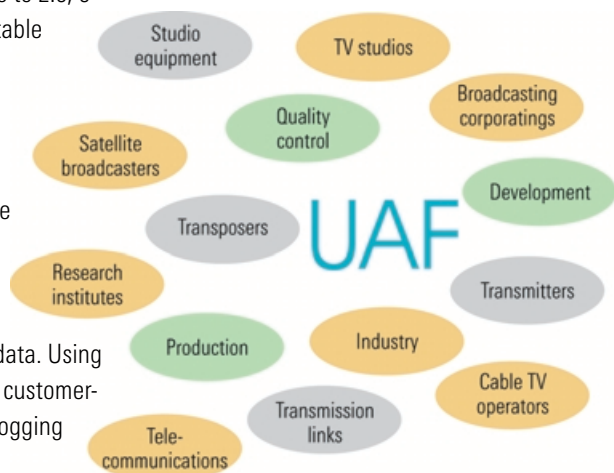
e to 2.5, 3
table

e

data. Using
customer-
ogging

Studio equipment

TV studios

Quality control

Broadcasting corporatings

Satellite broadcasters

Development

Transposers

UAF

Research institutes

Transmitters

Production

Industry

Cable TV operators

Transmission links

Tele-communications